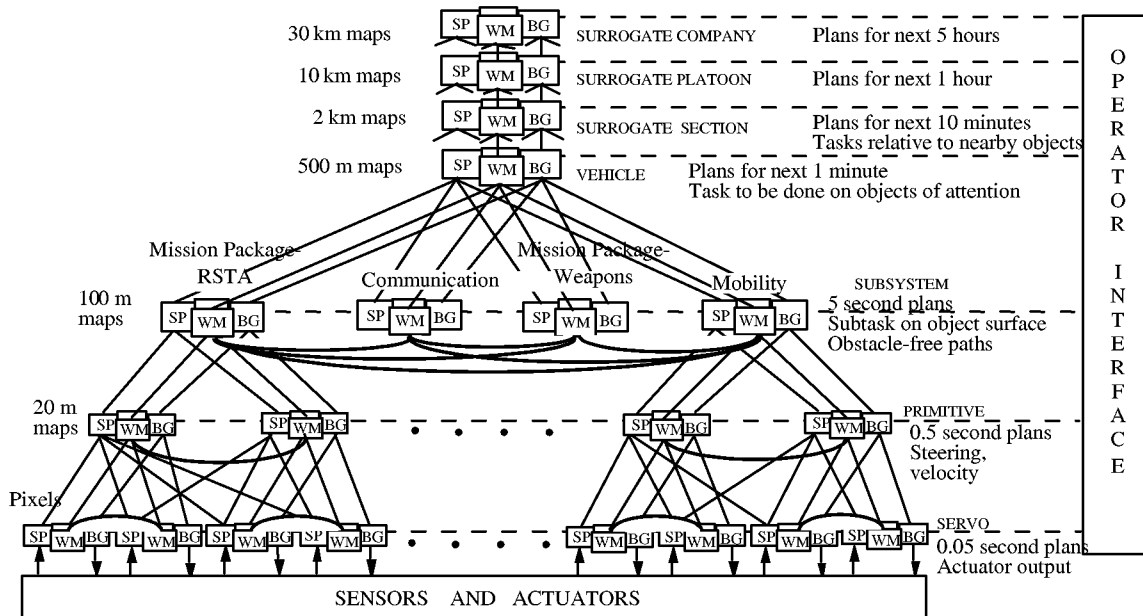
30 km maps
SP WM BG
SURROGATE COMPANY
Plans for next 5 hours

10 km maps
SP WM BG
SURROGATE PLATOON
Plans for next 1 hour

2 km maps
SP WM BG
SURROGATE SECTION
Plans for next 10 minutes
Tasks relative to nearby objects

500 m maps
SP WM BG
VEHICLE
Plans for next 1 minute
Task to be done on objects of attention

Mission Package-RSTA
Communication
Mission Package-Weapons
Mobility

100 m maps
SP WM BG
SP WM BG
SP WM BG
SP WM BG
SUBSYSTEM
5 second plans
Subtask on object surface
Obstacle-free paths

20 m maps
SP WM BG
SP WM BG
SP WM BG
SP WM BG
PRIMITIVE
0.5 second plans
Steering, velocity

Pixels
SP WM BG
SP WM BG
SP WM BG
SP WM BG
SP WM BG
SP WM BG
SP WM BG
SP WM BG
SERVO
0.05 second plans
Actuator output

SENSORS AND ACTUATORS

OPERATOR INTERFACE